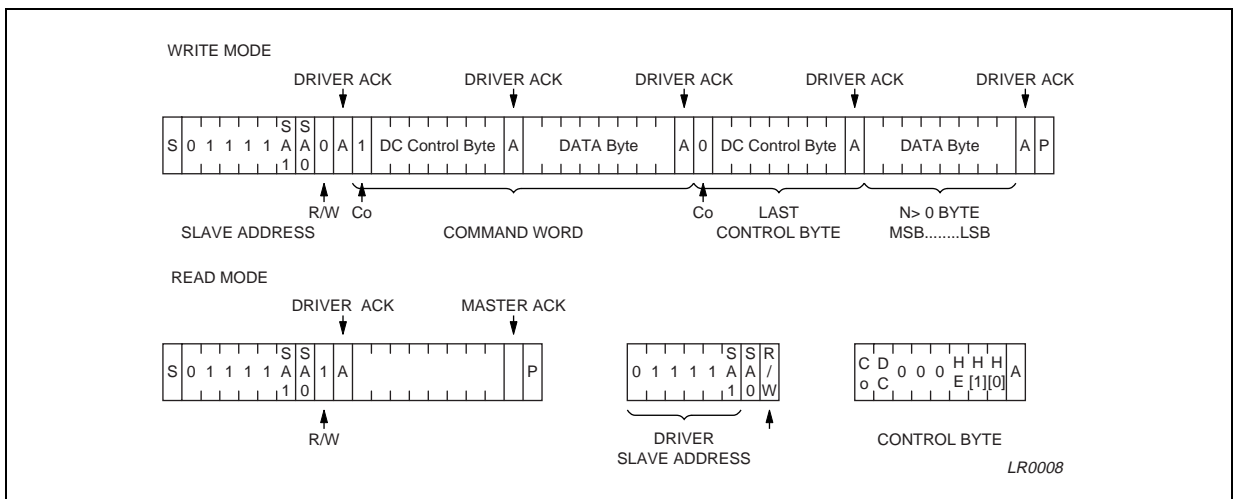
WRITE MODE

DRIVER ACK DRIVER ACK DRIVER ACK DRIVER ACK DRIVER ACK

S 0 1 1 1 1 SA1 SA0 0 A 1 DC Control Byte A DATA Byte A 0 DC Control Byte A DATA Byte A P

R/W Co Co

SLAVE ADDRESS COMMAND WORD LAST CONTROL BYTE N> 0 BYTE MSB........LSB

READ MODE

DRIVER ACK MASTER ACK

S 0 1 1 1 1 SA1 SA0 1 A P

R/W

0 1 1 1 1 SA1 SA0 R/W

DRIVER SLAVE ADDRESS

Co DC 0 0 0 HE H[1] H[0] A

CONTROL BYTE

LR0008